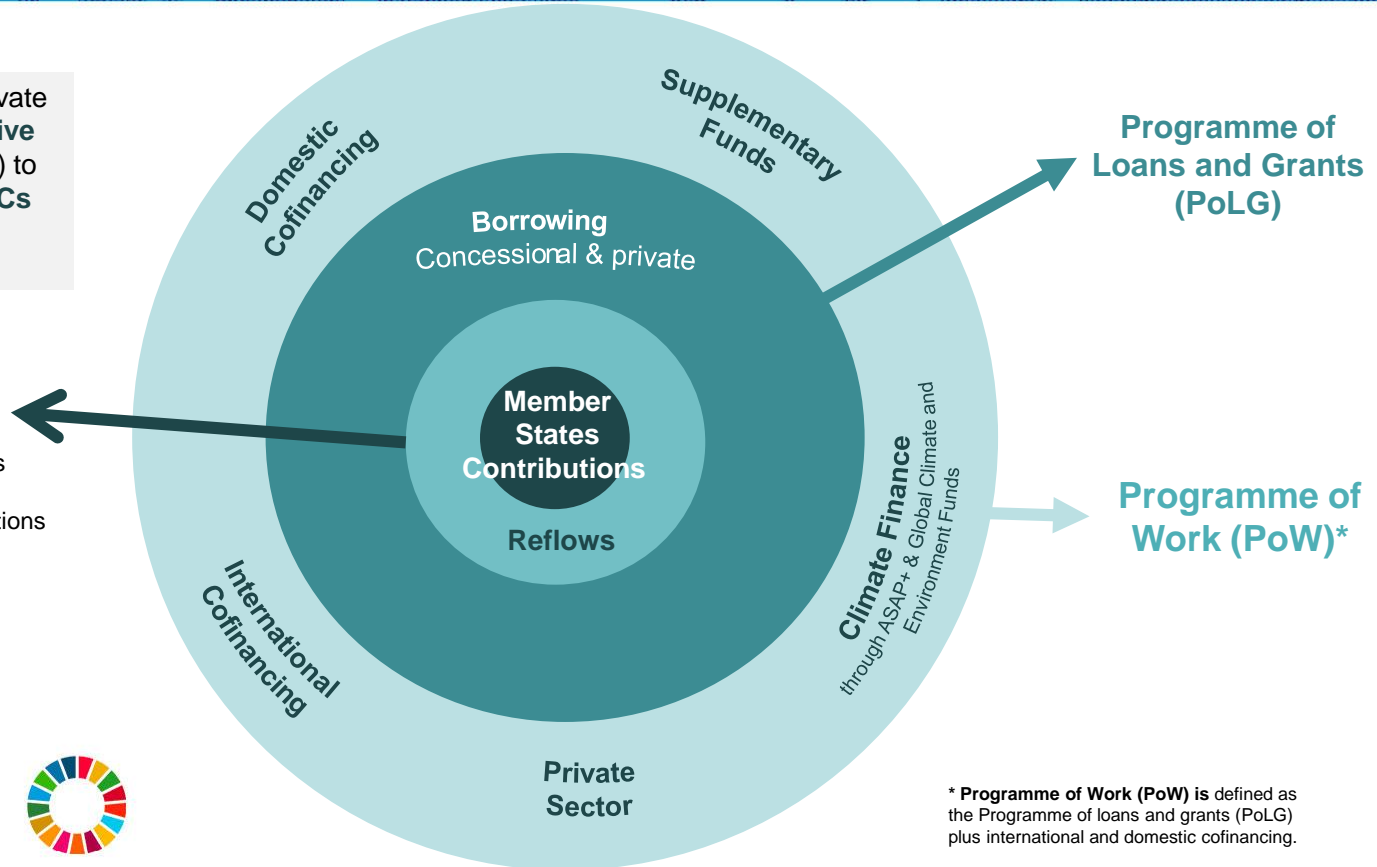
vate
ive
) to
Cs

s

tions

Domestic Cofinancing

Supplementary Funds

Borrowing
Concessional & private

Member States Contributions

Reflows

International Cofinancing

Private Sector

Climate Finance
through ASAP+ & Global Climate and Environment Funds

Programme of Loans and Grants (PoLG)

Programme of Work (PoW)*

* **Programme of Work (PoW) is** defined as the Programme of loans and grants (PoLG) plus international and domestic cofinancing.